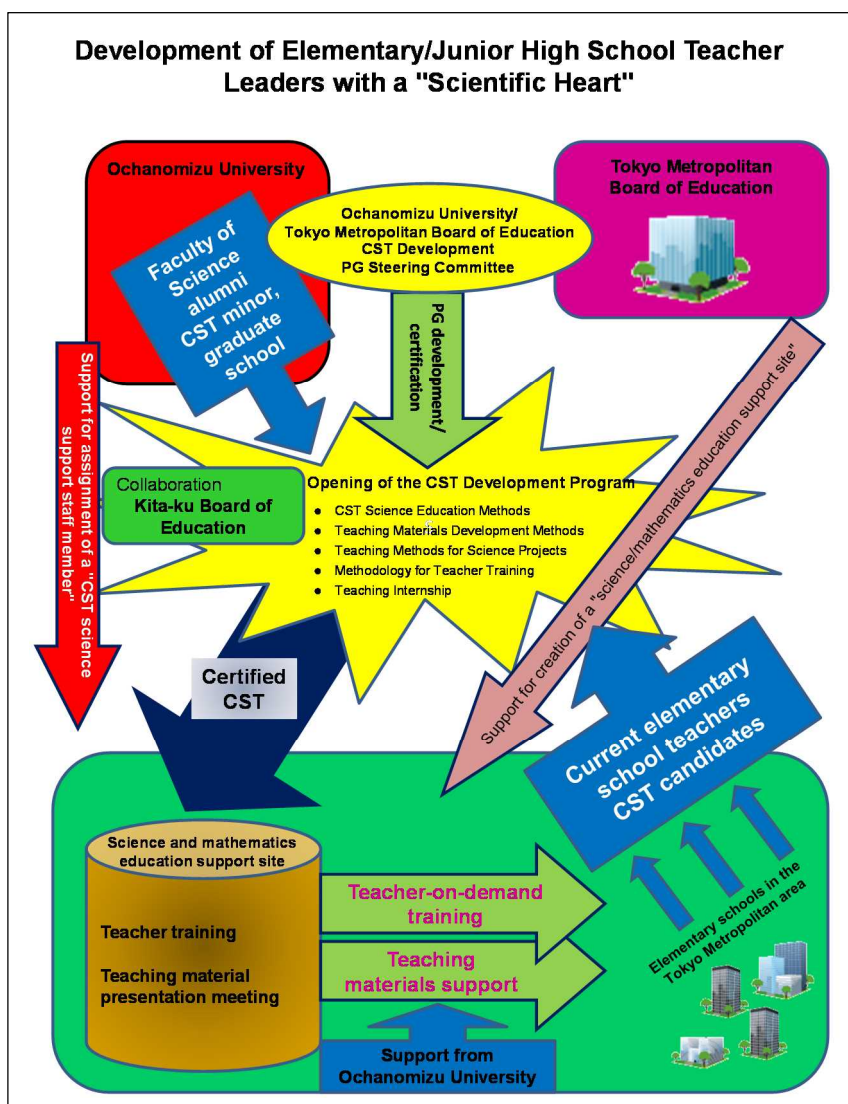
Development of Elementary/Junior High School Teacher Leaders with a "Scientific Heart"

Ochanomizu University

Faculty of Science alumni CST minor, graduate school

Ochanomizu University/ Tokyo Metropolitan Board of Education CST Development PG Steering Committee

Tokyo Metropolitan Board of Education

PG development/ certification

Support for assignment of a "CST science support staff member"

Support for creation of a "science/mathematics education support site"

Collaboration
Kita-ku Board of Education

Opening of the CST Development Program
- CST Science Education Methods
- Teaching Materials Development Methods
- Teaching Methods for Science Projects
- Methodology for Teacher Training
- Teaching Internship

Certified CST

Current elementary school teachers CST candidates

Science and mathematics education support site

Teacher training

Teaching material presentation meeting

Teacher-on-demand training

Teaching materials support

Elementary schools in the Tokyo Metropolitan area

Support from Ochanomizu University